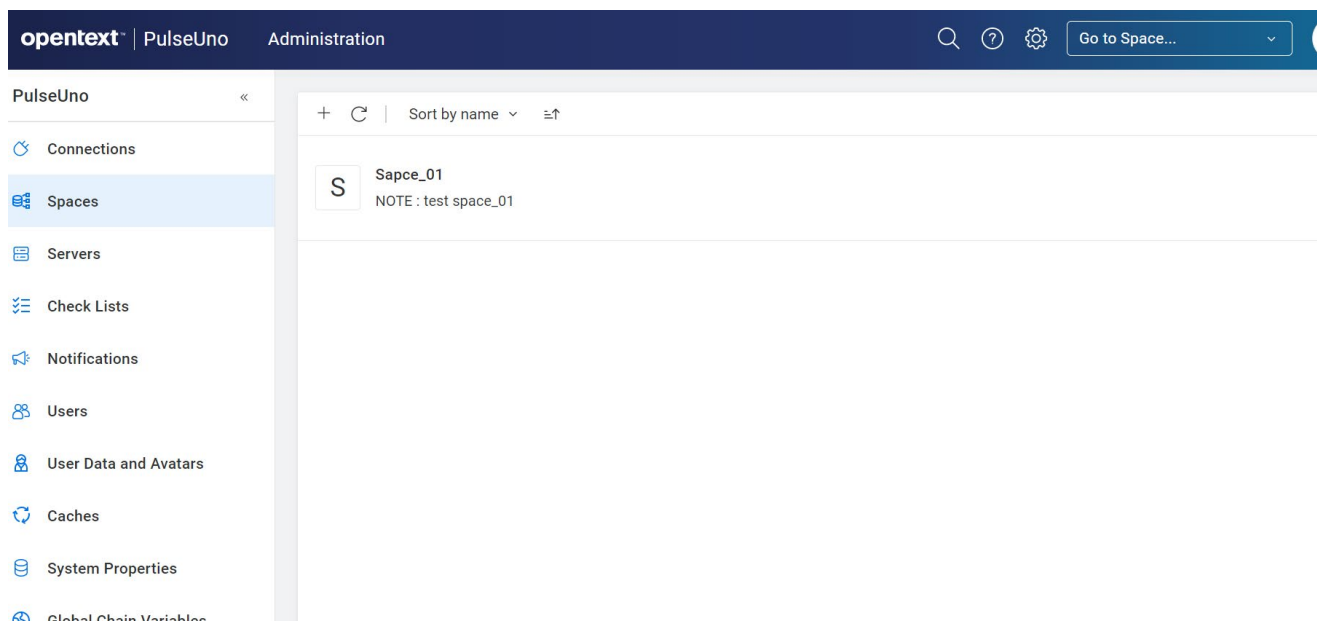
opentext™ | PulseUno Administration

Go to Space...

PulseUno «

Connections

Spaces

Servers

Check Lists

Notifications

Users

User Data and Avatars

Caches

System Properties

Global Chain Variables

Sort by name

S

Sapce_01

NOTE : test space_01